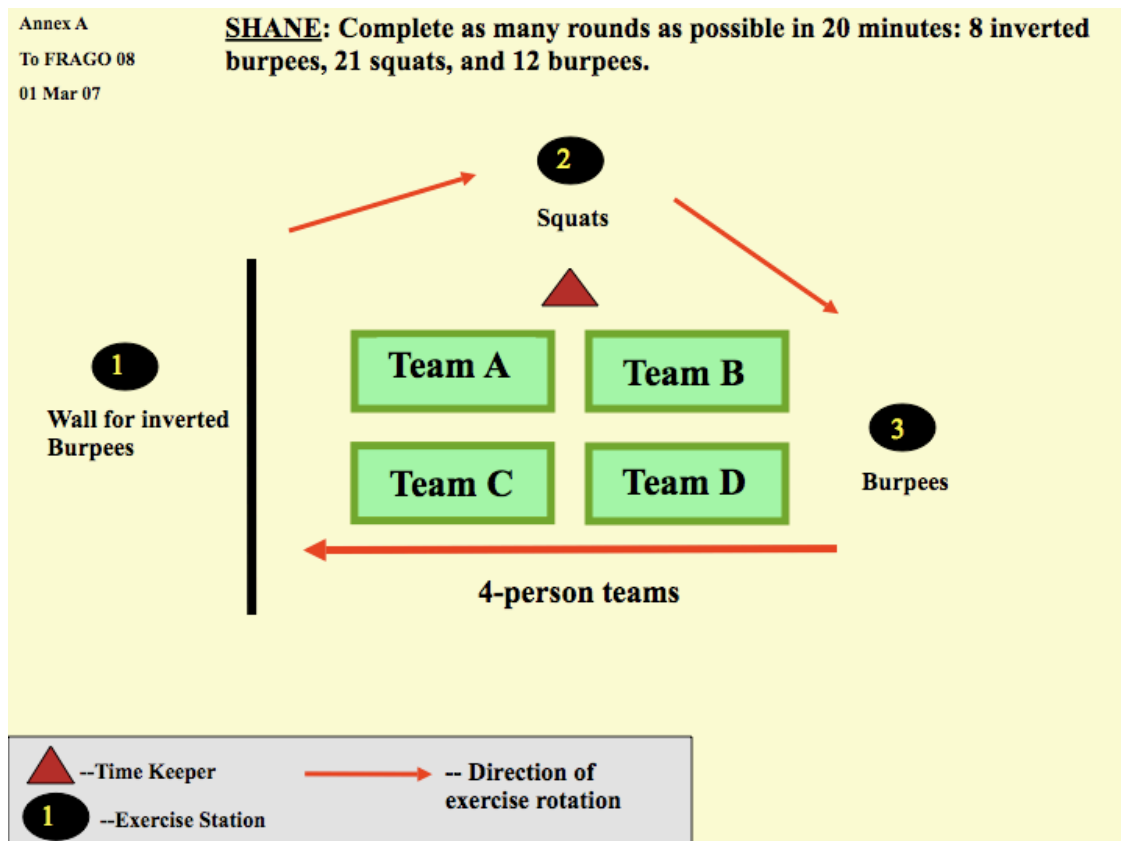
Annex A
To FRAGO 08
01 Mar 07

SHANE: Complete as many rounds as possible in 20 minutes: 8 inverted burpees, 21 squats, and 12 burpees.

2
Squats

1
Wall for inverted Burpees

Team A
Team B
Team C
Team D

3
Burpees

4-person teams

--Time Keeper
-- Direction of exercise rotation
1
--Exercise Station